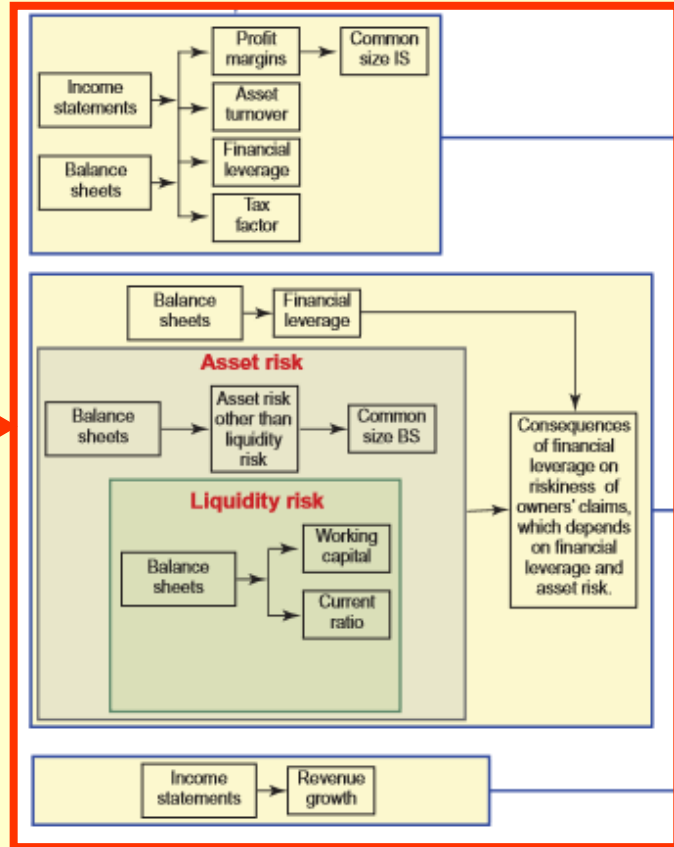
Income statements

Balance sheets

Profit margins

Common size IS

Asset turnover

Financial leverage

Tax factor

Balance sheets

Financial leverage

Asset risk

Balance sheets

Asset risk other than liquidity risk

Common size BS

Liquidity risk

Balance sheets

Working capital

Current ratio

Consequences of financial leverage on riskiness of owners' claims, which depends on financial leverage and asset risk.

Income statements

Revenue growth